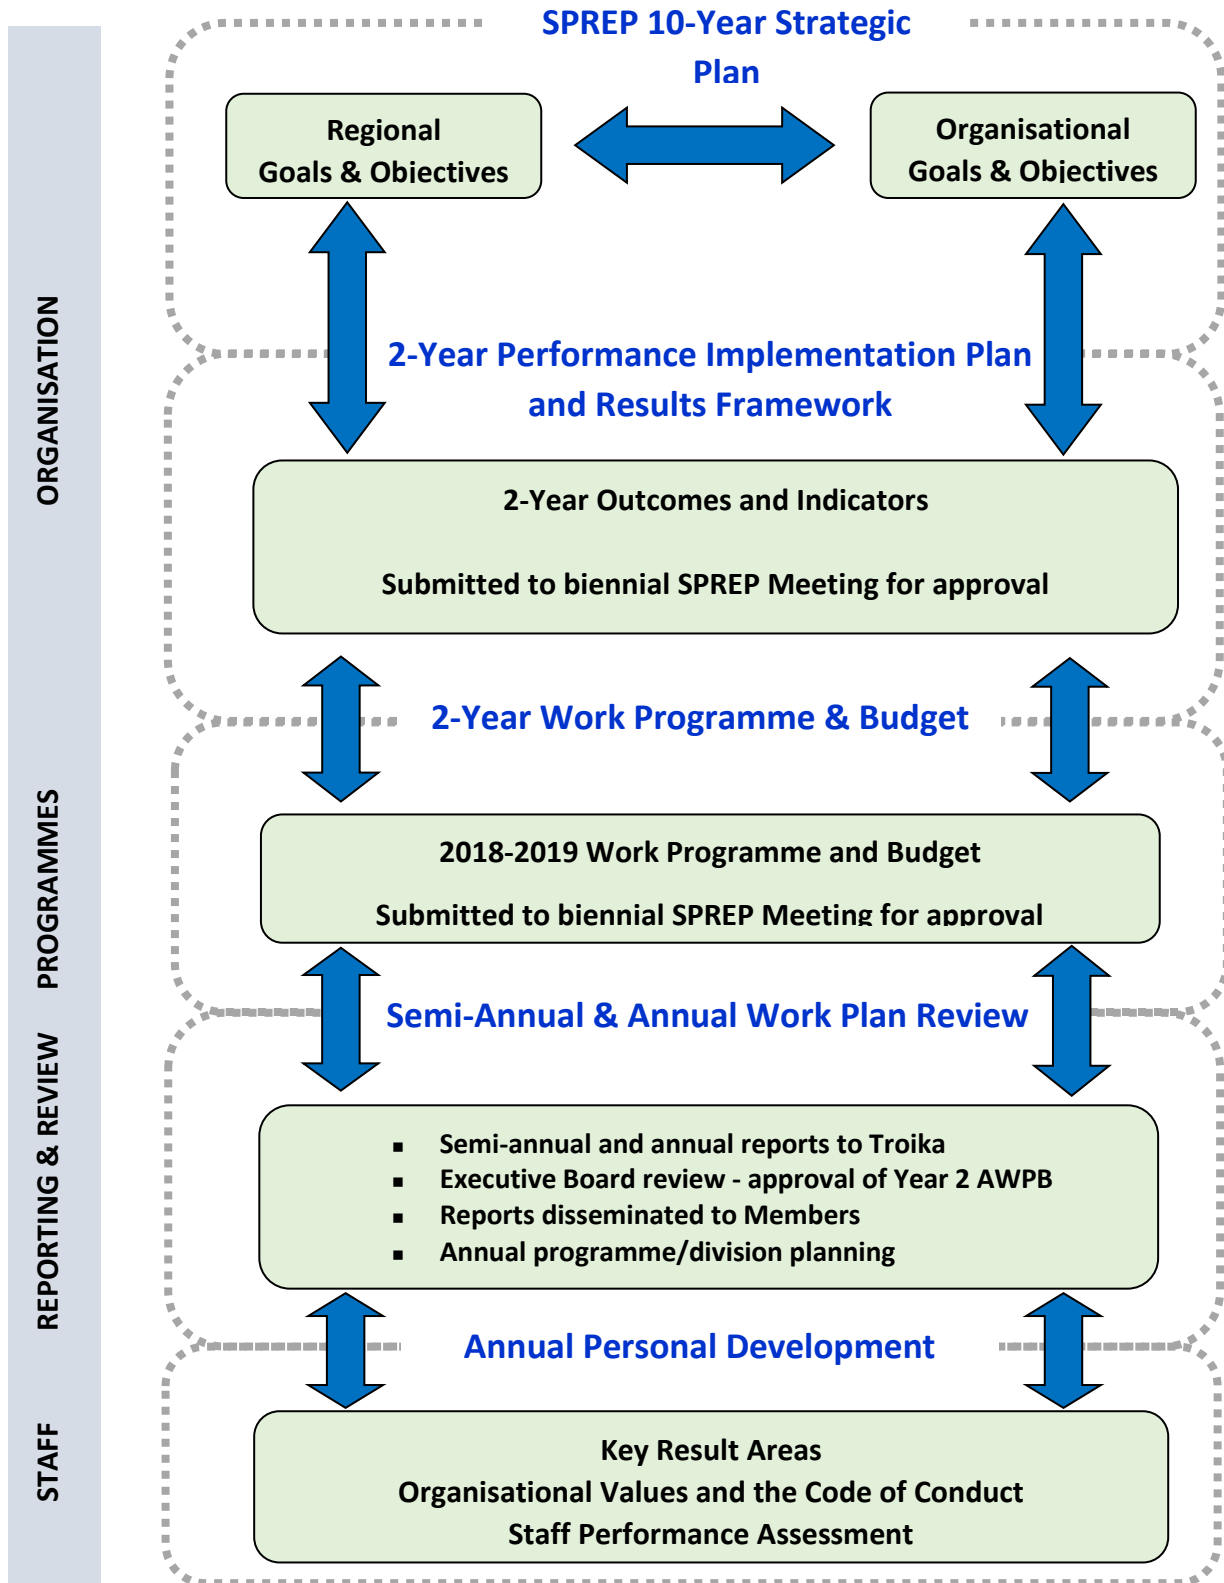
ORGANISATION

PROGRAMMES

REPORTING & REVIEW

STAFF

SPREP 10-Year Strategic Plan

Regional Goals & Objectives

Organisational Goals & Objectives

2-Year Performance Implementation Plan and Results Framework

2-Year Outcomes and Indicators

Submitted to biennial SPREP Meeting for approval

2-Year Work Programme & Budget

2018-2019 Work Programme and Budget

Submitted to biennial SPREP Meeting for approval

Semi-Annual & Annual Work Plan Review

- Semi-annual and annual reports to Troika
- Executive Board review - approval of Year 2 AWPB
- Reports disseminated to Members
- Annual programme/division planning

Annual Personal Development

Key Result Areas
Organisational Values and the Code of Conduct
Staff Performance Assessment